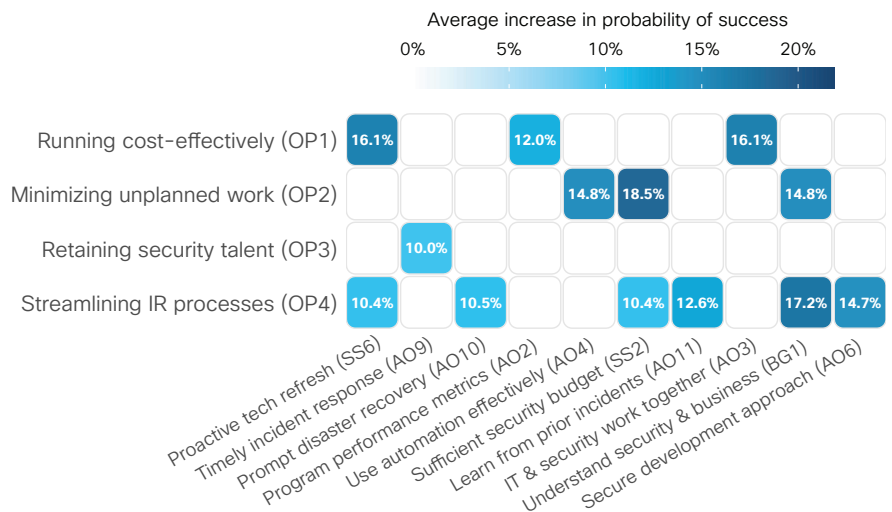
Average increase in probability of success

0% 5% 10% 15% 20%

| | Proactive tech refresh (SS6) | Timely incident response (AO9) | Prompt disaster recovery (AO10) | Program performance metrics (AO2) | Use automation effectively (AO4) | Sufficient security budget (SS2) | Learn from prior incidents (AO11) | IT & security work together (AO3) | Understand security & business (BG1) | Secure development approach (AO6) |
|---|---|---|---|---|---|---|---|---|---|---|
| Running cost-effectively (OP1) | 16.1% | | | 12.0% | | | | 16.1% | | |
| Minimizing unplanned work (OP2) | | | | | 14.8% | 18.5% | | | 14.8% | |
| Retaining security talent (OP3) | | 10.0% | | | | | | | | |
| Streamlining IR processes (OP4) | 10.4% | | 10.5% | | | 10.4% | 12.6% | | 17.2% | 14.7% |